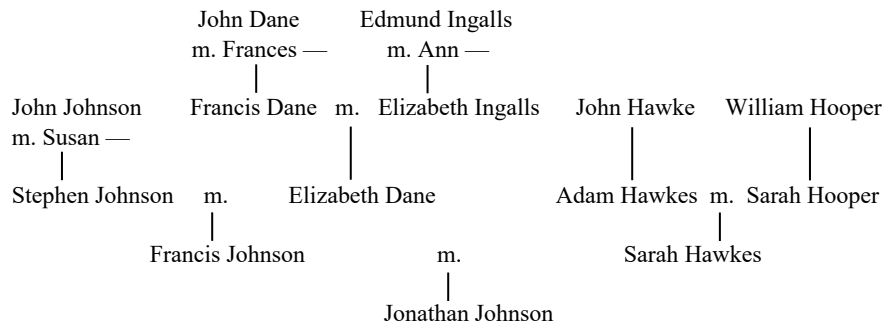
John Dane
m. Frances —

Edmund Ingalls
m. Ann —

John Johnson
m. Susan —

Francis Dane m. Elizabeth Ingalls

John Hawke

William Hooper

Stephen Johnson m. Elizabeth Dane

Adam Hawkes m. Sarah Hooper

Francis Johnson m. Sarah Hawkes

Jonathan Johnson